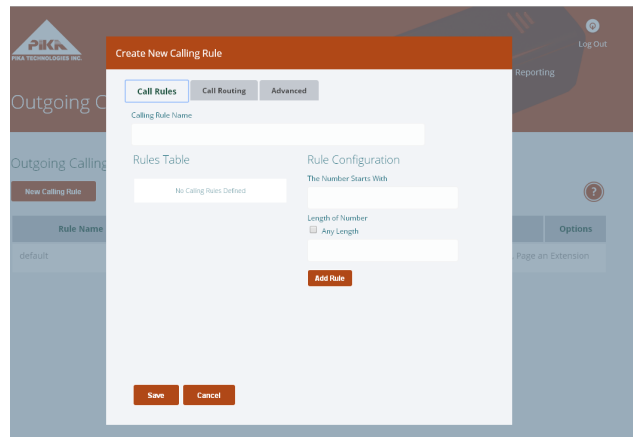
PIKA
PIKA TECHNOLOGIES INC.

Log Out

Reporting

Outgoing C

Outgoing Calling

New Calling Rule

?

| Rule Name | Options |
|---|---|
| default | Page an Extension |

Create New Calling Rule

Call Rules | Call Routing | Advanced

Calling Rule Name

Rules Table

No Calling Rules Defined

Rule Configuration

The Number Starts With

Length of Number

Any Length

Add Rule

Save

Cancel